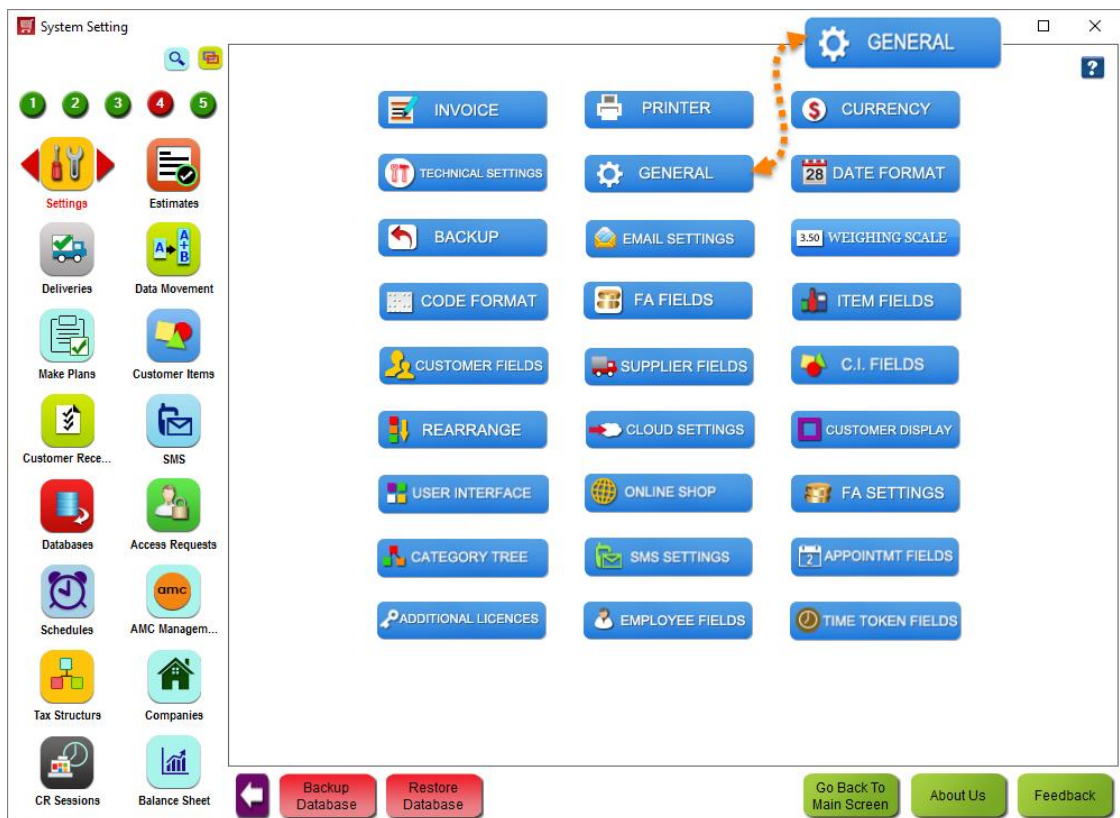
System Setting

1 2 3 4 5

Settings
Estimates
Deliveries
Data Movement
Make Plans
Customer Items
Customer Rece...
SMS
Databases
Access Requests
Schedules
amc
AMC Managem...
Tax Structurs
Companies
CR Sessions
Balance Sheet

GENERAL

?

INVOICE
PRINTER
$ CURRENCY
TECHNICAL SETTINGS
GENERAL
28 DATE FORMAT
BACKUP
EMAIL SETTINGS
3.50 WEIGHING SCALE
CODE FORMAT
FA FIELDS
ITEM FIELDS
CUSTOMER FIELDS
SUPPLIER FIELDS
C.I. FIELDS
REARRANGE
CLOUD SETTINGS
CUSTOMER DISPLAY
USER INTERFACE
ONLINE SHOP
FA SETTINGS
CATEGORY TREE
SMS SETTINGS
2 APPOINTMT FIELDS
ADDITIONAL LICENCES
EMPLOYEE FIELDS
TIME TOKEN FIELDS

Backup Database
Restore Database
Go Back To Main Screen
About Us
Feedback